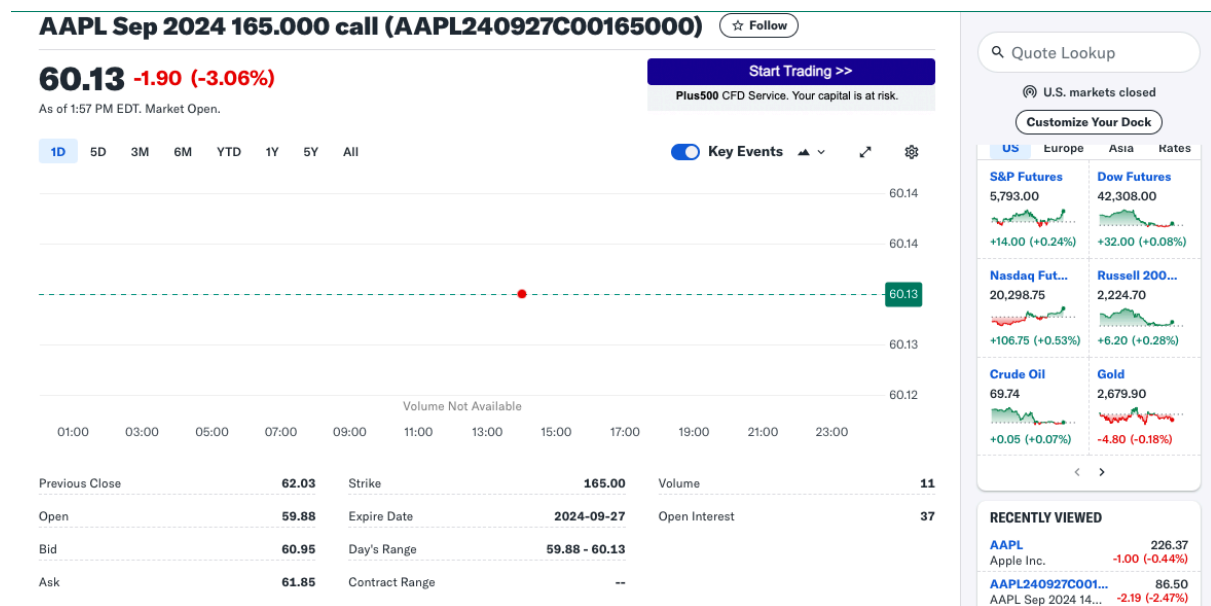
AAPL Sep 2024 165.000 call (AAPL240927C00165000) ☆ Follow

60.13 -1.90 (-3.06%)
As of 1:57 PM EDT. Market Open.

Start Trading >>
Plus500 CFD Service. Your capital is at risk.

1D 5D 3M 6M YTD 1Y 5Y All

Key Events

60.14
60.14
60.13
60.13
60.12

Volume Not Available

01:00 03:00 05:00 07:00 09:00 11:00 13:00 15:00 17:00 19:00 21:00 23:00

| | | | | | |
|---|---|---|---|---|---|
| Previous Close | 62.03 | Strike | 165.00 | Volume | 11 |
| Open | 59.88 | Expire Date | 2024-09-27 | Open Interest | 37 |
| Bid | 60.95 | Day's Range | 59.88 - 60.13 | | |
| Ask | 61.85 | Contract Range | -- | | |

Quote Lookup

U.S. markets closed

Customize Your Dock

US Europe Asia Rates

S&P Futures
5,793.00
+14.00 (+0.24%)

Dow Futures
42,308.00
+32.00 (+0.08%)

Nasdaq Fut...
20,298.75
+106.75 (+0.53%)

Russell 200...
2,224.70
+6.20 (+0.28%)

Crude Oil
69.74
+0.05 (+0.07%)

Gold
2,679.90
-4.80 (-0.18%)

RECENTLY VIEWED

AAPL
Apple Inc.
226.37
-1.00 (-0.44%)

AAPL240927C001...
AAPL Sep 2024 14...
86.50
-2.19 (-2.47%)